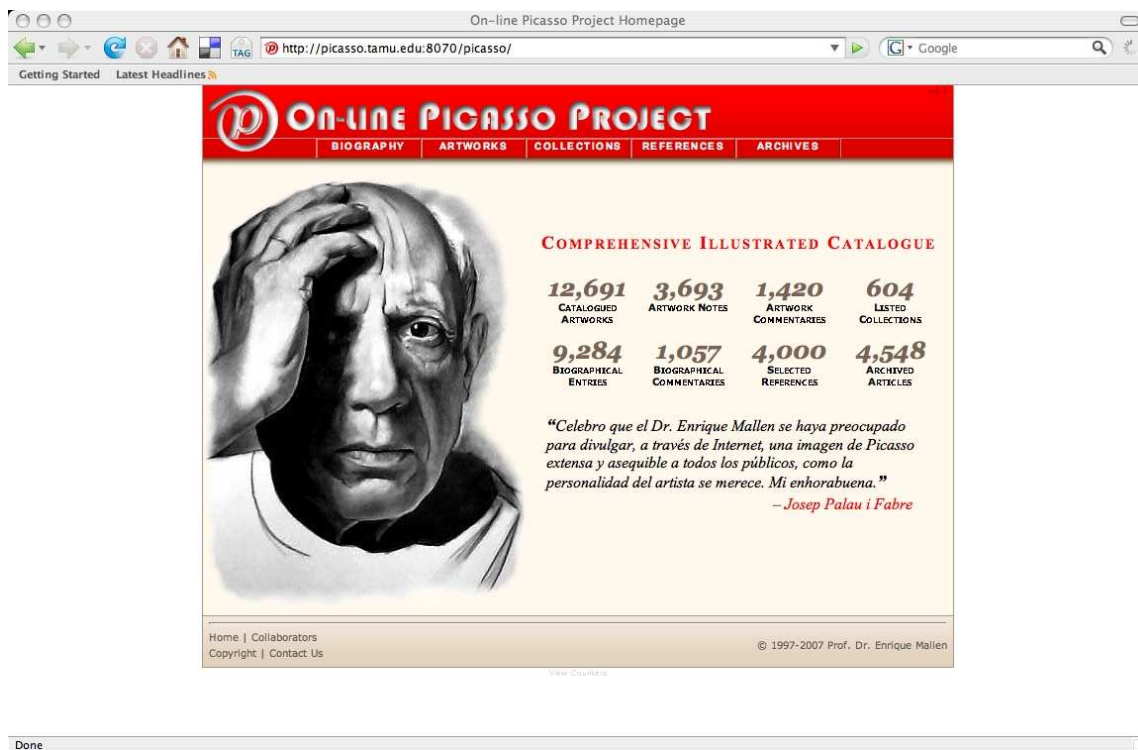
On-line Picasso Project Homepage

TAG http://picasso.tamu.edu:8070/picasso/

Google

Getting Started Latest Headlines

ON-LINE PICASSO PROJECT

BIOGRAPHY ARTWORKS COLLECTIONS REFERENCES ARCHIVES

COMPREHENSIVE ILLUSTRATED CATALOGUE

12,691 CATALOGUED ARTWORKS
3,693 ARTWORK NOTES
1,420 ARTWORK COMMENTARIES
604 LISTED COLLECTIONS
9,284 BIOGRAPHICAL ENTRIES
1,057 BIOGRAPHICAL COMMENTARIES
4,000 SELECTED REFERENCES
4,548 ARCHIVED ARTICLES

"Celebro que el Dr. Enrique Mallen se haya preocupado para divulgar, a través de Internet, una imagen de Picasso extensa y asequible a todos los públicos, como la personalidad del artista se merece. Mi enhorabuena."
– Josep Palau i Fabre

Home | Collaborators
Copyright | Contact Us

© 1997-2007 Prof. Dr. Enrique Mallen

View Counters

Done